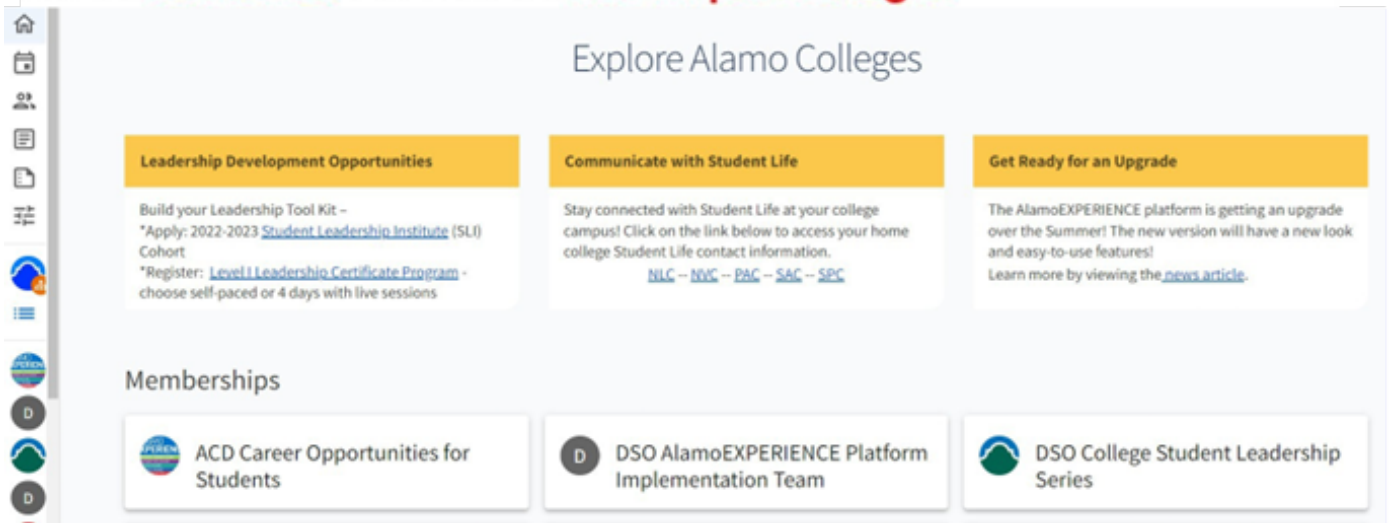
Explore Alamo Colleges

Leadership Development Opportunities

Build your Leadership Tool Kit –
*Apply: 2022-2023 Student Leadership Institute (SLI) Cohort
*Register: Level I Leadership Certificate Program - choose self-paced or 4 days with live sessions

Communicate with Student Life

Stay connected with Student Life at your college campus! Click on the link below to access your home college Student Life contact information.
NLC -- NVC -- PAC -- SAC -- SPC

Get Ready for an Upgrade

The AlamoEXPERIENCE platform is getting an upgrade over the Summer! The new version will have a new look and easy-to-use features!
Learn more by viewing the news article.

Memberships

ACD Career Opportunities for Students

D DSO AlamoEXPERIENCE Platform Implementation Team

DSO College Student Leadership Series

D

D